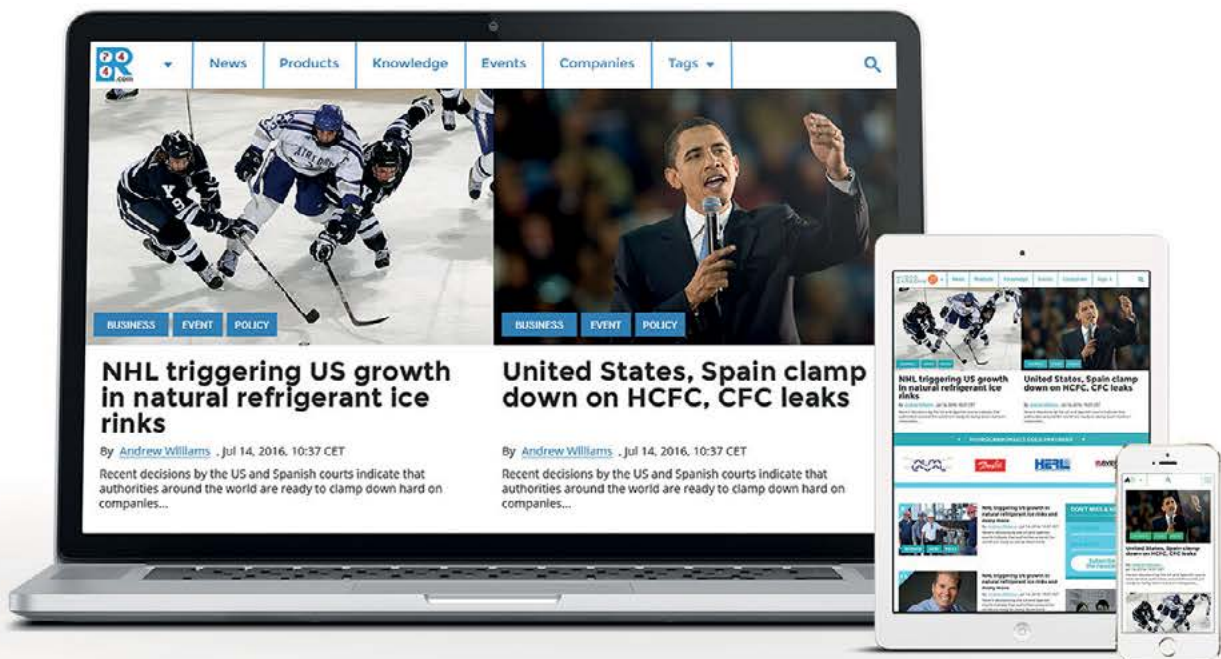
R744.com

News | Products | Knowledge | Events | Companies | Tags

BUSINESS EVENT POLICY

NHL triggering US growth in natural refrigerant ice rinks

By Andrew Williams , Jul 14, 2016, 10:37 CET

Recent decisions by the US and Spanish courts indicate that authorities around the world are ready to clamp down hard on companies...

BUSINESS EVENT POLICY

United States, Spain clamp down on HCFC, CFC leaks

By Andrew Williams , Jul 14, 2016, 10:37 CET

Recent decisions by the US and Spanish courts indicate that authorities around the world are ready to clamp down hard on companies...

NHL triggering US growth in natural refrigerant ice rinks

United States, Spain clamp down on HCFC, CFC leaks

HERL

NHL triggering US growth in natural refrigerant ice rinks and many more

DON'T MISS A

Subscribe

NHL triggering US growth in natural refrigerant ice rinks

United States, Spain clamp down on HCFC, CFC leaks